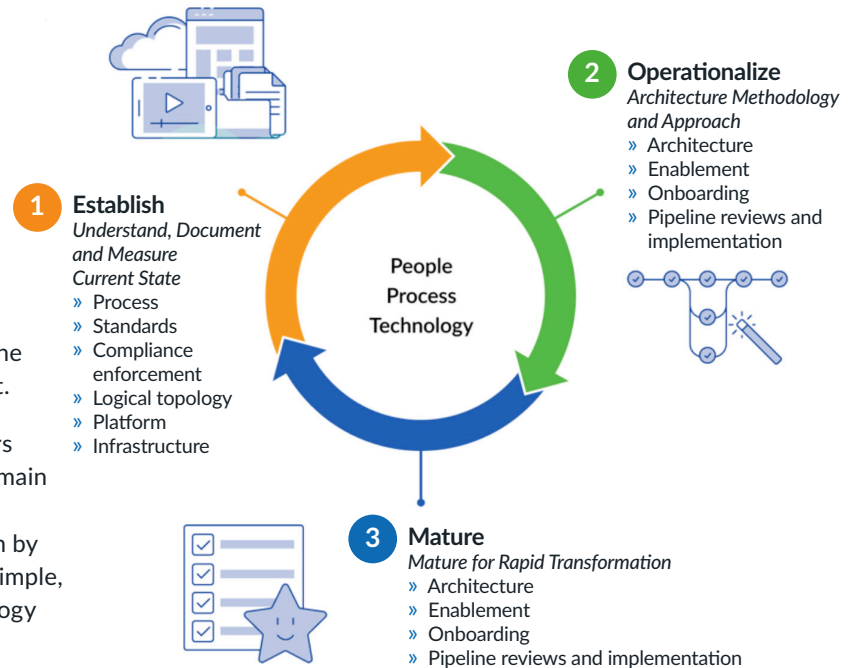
2 Operationalize
Architecture Methodology and Approach
» Architecture
» Enablement
» Onboarding
» Pipeline reviews and implementation

1 Establish
Understand, Document and Measure Current State
» Process
» Standards
» Compliance enforcement
» Logical topology
» Platform
» Infrastructure

People
Process
Technology

ne
t.
rs
main
n by
imple,
ogy

3 Mature
Mature for Rapid Transformation
» Architecture
» Enablement
» Onboarding
» Pipeline reviews and implementation